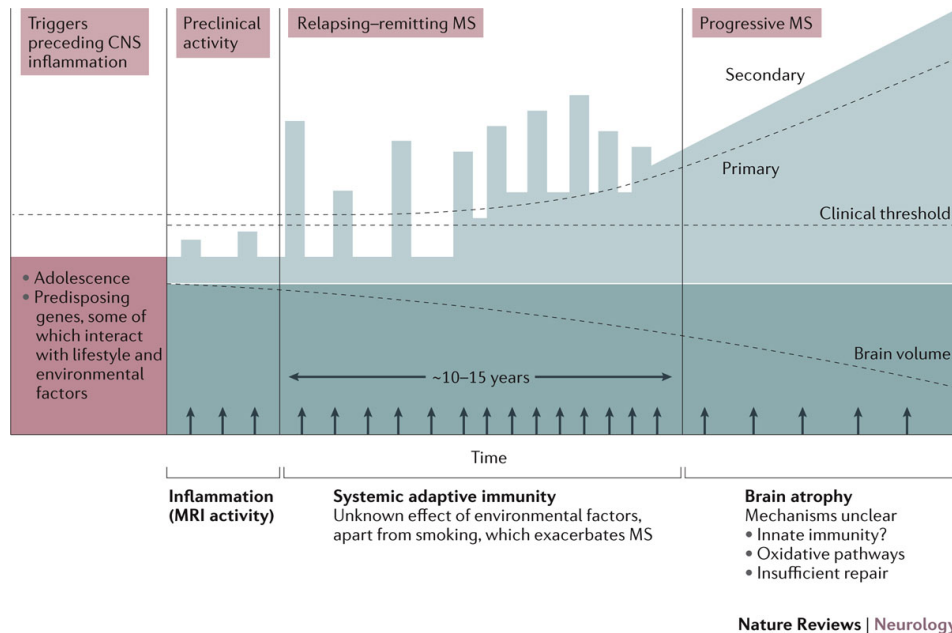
Triggers preceding CNS inflammation

Preclinical activity

Relapsing–remitting MS

Progressive MS

Secondary

Primary

Clinical threshold

• Adolescence
• Predisposing genes, some of which interact with lifestyle and environmental factors

Brain volume

~10–15 years

Time

Inflammation (MRI activity)

Systemic adaptive immunity
Unknown effect of environmental factors, apart from smoking, which exacerbates MS

Brain atrophy
Mechanisms unclear
• Innate immunity?
• Oxidative pathways
• Insufficient repair

Nature Reviews | Neurology